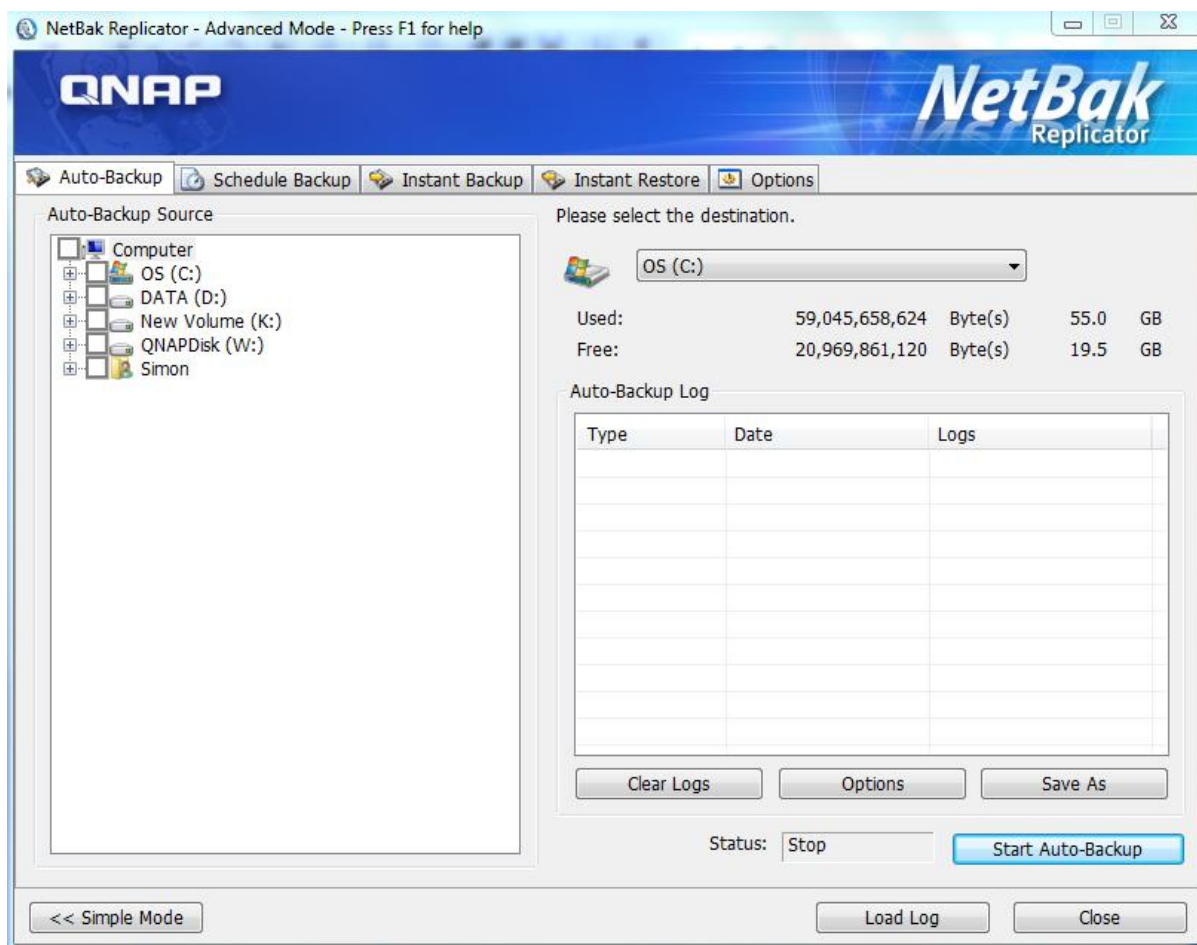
NetBak Replicator - Advanced Mode - Press F1 for help

QNAP

NetBak Replicator

Auto-Backup | Schedule Backup | Instant Backup | Instant Restore | Options

Auto-Backup Source

Computer
OS (C:)
DATA (D:)
New Volume (K:)
QNAPDisk (W:)
Simon

Please select the destination.

OS (C:)

| Used: | 59,045,658,624 | Byte(s) | 55.0 | GB |
|---|---|---|---|---|
| Free: | 20,969,861,120 | Byte(s) | 19.5 | GB |

Auto-Backup Log

| Type | Date | Logs |
|---|---|---|

Clear Logs | Options | Save As

Status: Stop

Start Auto-Backup

<< Simple Mode

Load Log

Close